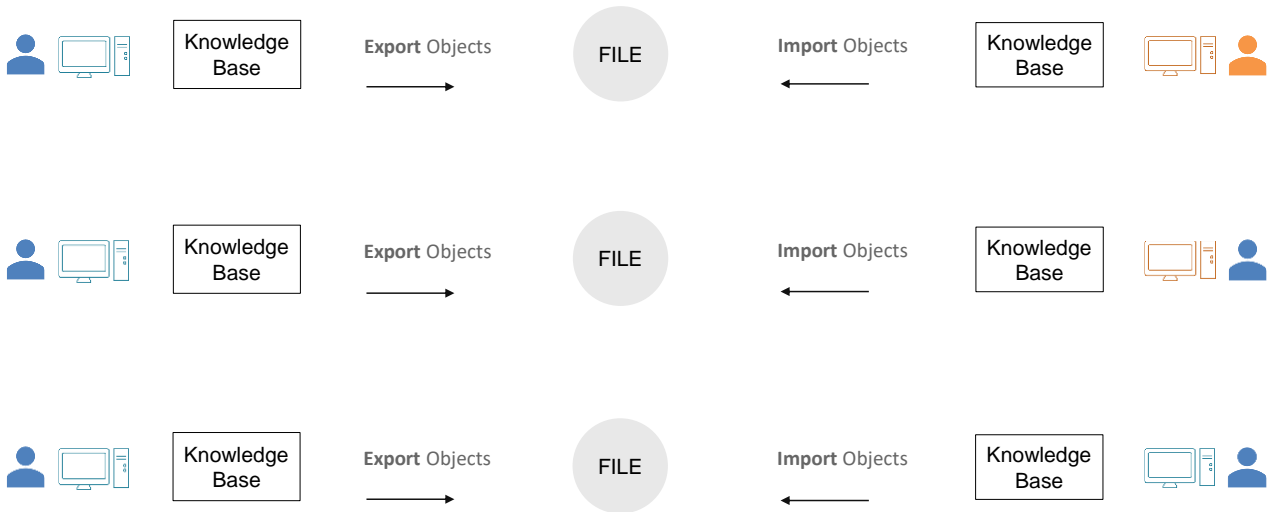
Knowledge Base

**Export** Objects

FILE

**Import** Objects

Knowledge Base

Knowledge Base

**Export** Objects

FILE

**Import** Objects

Knowledge Base

Knowledge Base

**Export** Objects

FILE

**Import** Objects

Knowledge Base